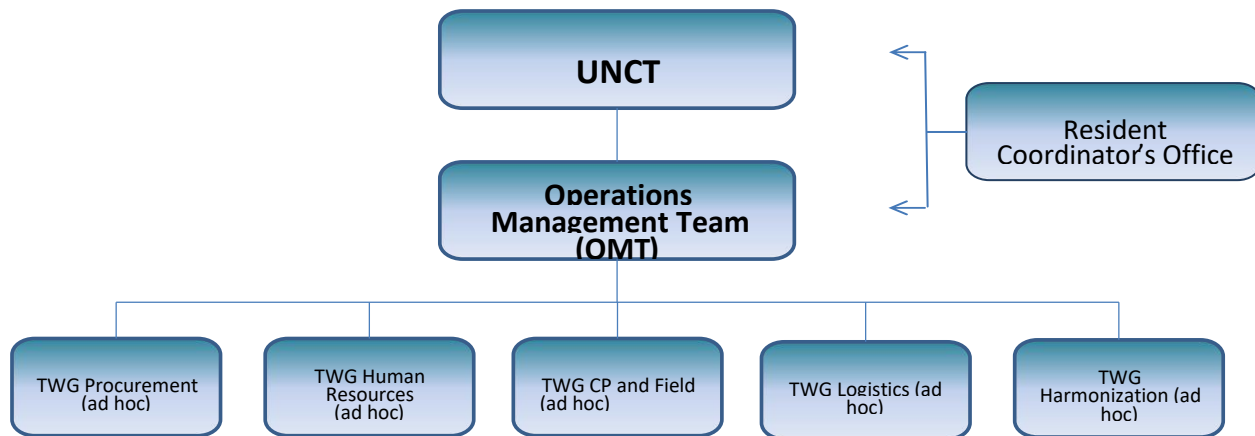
UNCT

Resident Coordinator's Office

Operations Management Team (OMT)

TWG Procurement (ad hoc)

TWG Human Resources (ad hoc)

TWG CP and Field (ad hoc)

TWG Logistics (ad hoc)

TWG Harmonization (ad hoc)